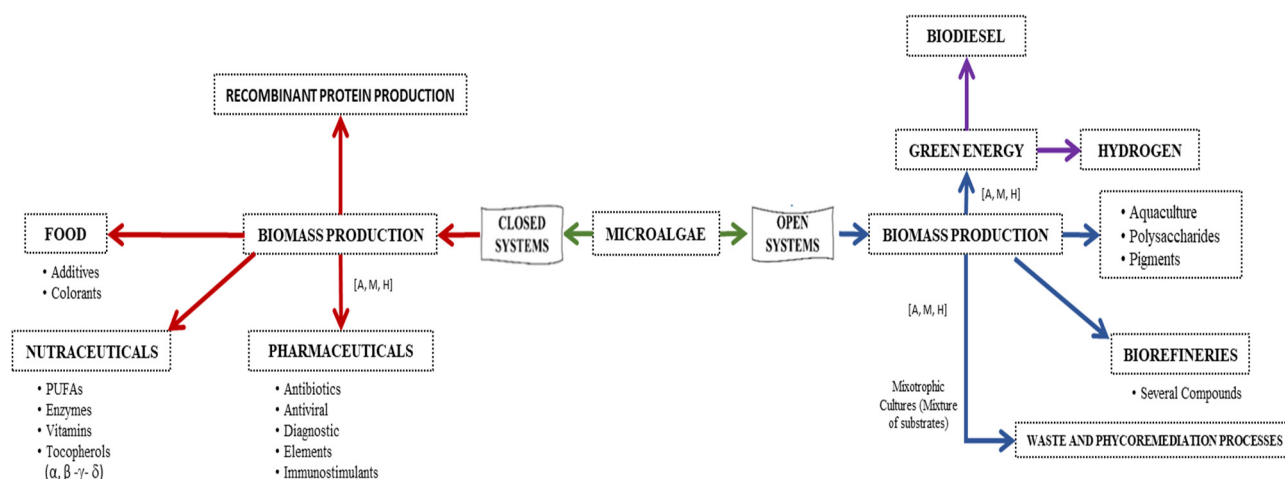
BIODIESEL

RECOMBINANT PROTEIN PRODUCTION

GREEN ENERGY

HYDROGEN

[A, M, H]

FOOD

BIOMASS PRODUCTION

CLOSED SYSTEMS

MICROALGAE

OPEN SYSTEMS

BIOMASS PRODUCTION

• Aquaculture
• Polysaccharides
• Pigments

• Additives
• Colorants

[A, M, H]

[A, M, H]

NUTRACEUTICALS

PHARMACEUTICALS

BIOREFINERIES

• Several Compounds

• PUFAs
• Enzymes
• Vitamins
• Tocopherols ($\alpha$, $\beta$ -$\gamma$- $\delta$)

• Antibiotics
• Antiviral
• Diagnostic
• Elements
• Immunostimulants

Mixotrophic Cultures (Mixture of substrates)

WASTE AND PHYCOREMEDIATION PROCESSES